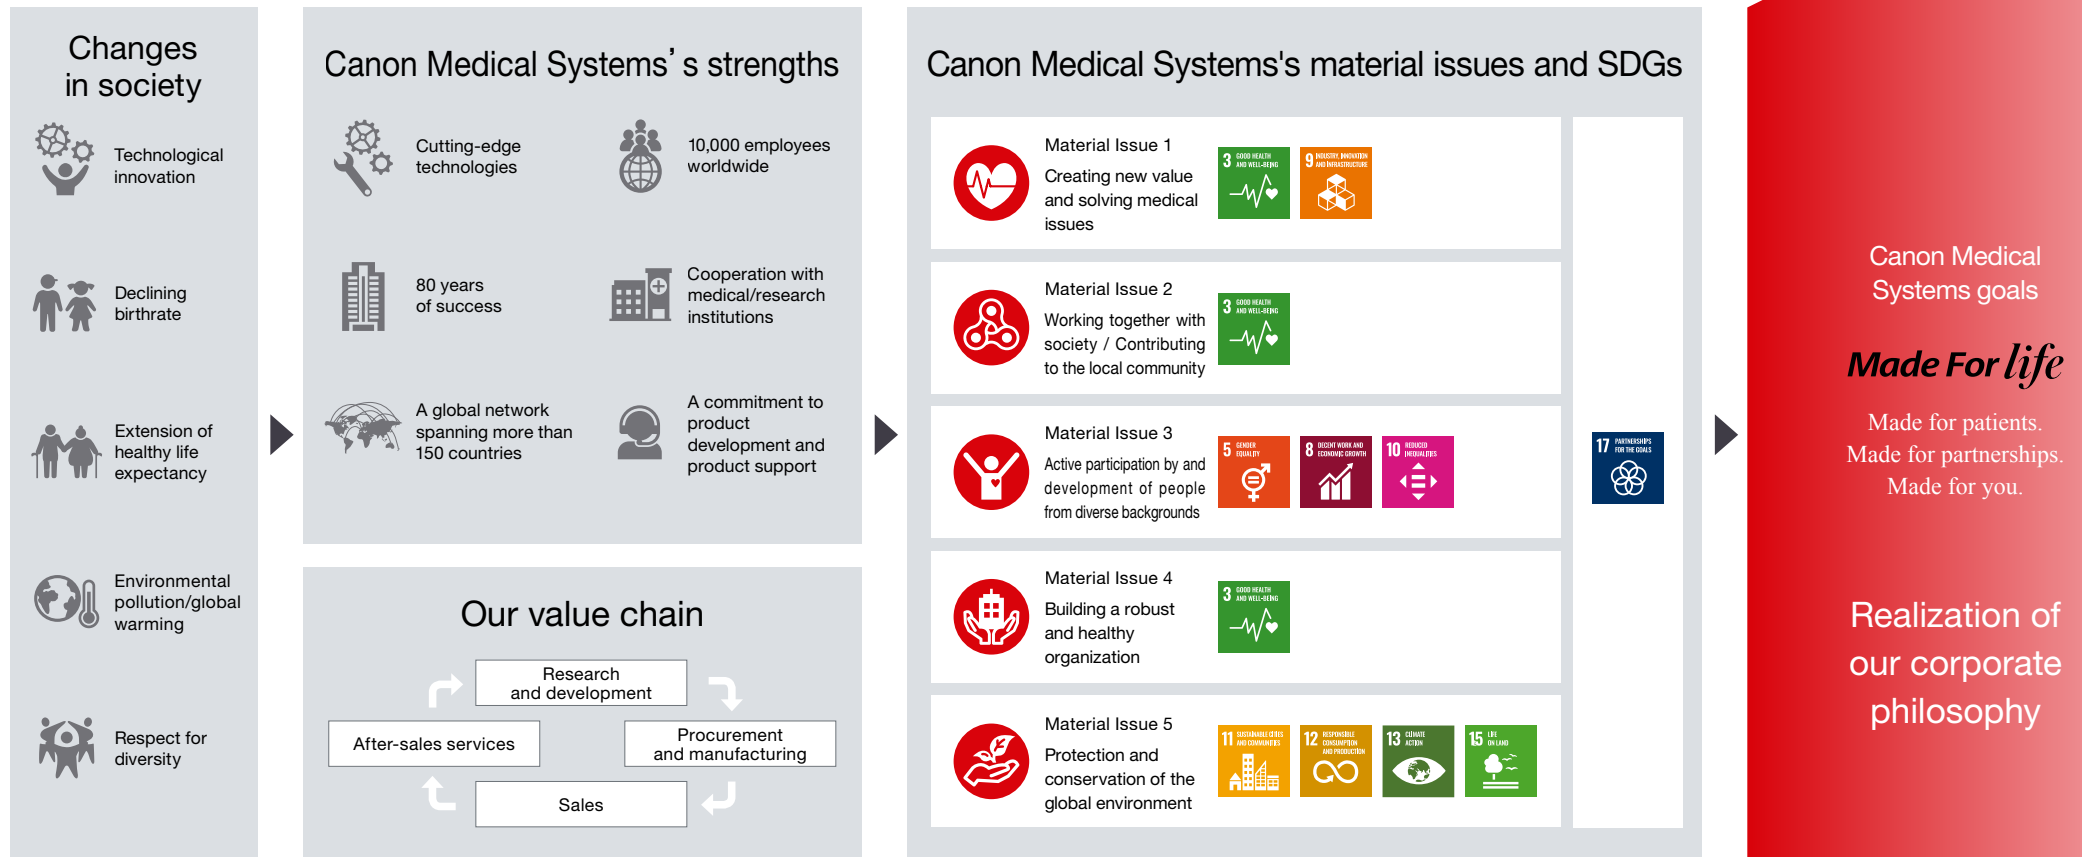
Changes in society

Technological innovation

Declining birthrate

Extension of healthy life expectancy

Environmental pollution/global warming

Respect for diversity

Canon Medical Systems' s strengths

Cutting-edge technologies

10,000 employees worldwide

80 years of success

Cooperation with medical/research institutions

A global network spanning more than 150 countries

A commitment to product development and product support

Our value chain

Research and development

After-sales services

Procurement and manufacturing

Sales

Canon Medical Systems's material issues and SDGs

Material Issue 1
Creating new value and solving medical issues

3 GOOD HEALTH AND WELL-BEING

9 INDUSTRY, INNOVATION AND INFRASTRUCTURE

Material Issue 2
Working together with society / Contributing to the local community

3 GOOD HEALTH AND WELL-BEING

Material Issue 3
Active participation by and development of people from diverse backgrounds

5 GENDER EQUALITY

8 DECENT WORK AND ECONOMIC GROWTH

10 REDUCED INEQUALITIES

Material Issue 4
Building a robust and healthy organization

3 GOOD HEALTH AND WELL-BEING

Material Issue 5
Protection and conservation of the global environment

11 SUSTAINABLE CITIES AND COMMUNITIES

12 RESPONSIBLE CONSUMPTION AND PRODUCTION

13 CLIMATE ACTION

15 LIFE ON LAND

17 PARTNERSHIPS FOR THE GOALS

Canon Medical Systems goals

Made For life

Made for patients.
Made for partnerships.
Made for you.

Realization of our corporate philosophy